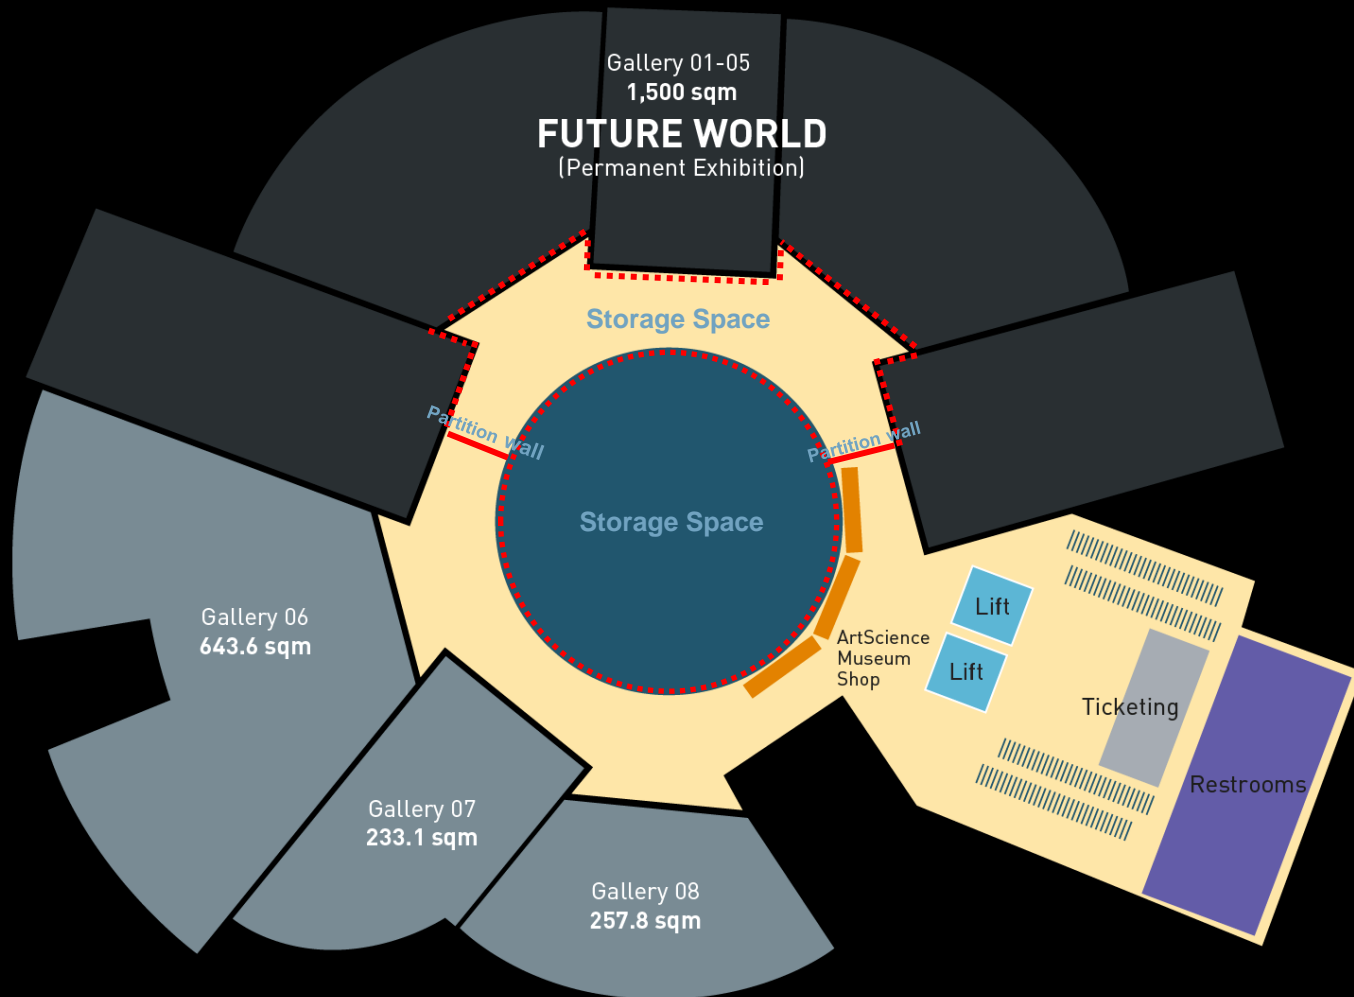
Gallery 01-05
1,500 sqm
FUTURE WORLD
(Permanent Exhibition)

Storage Space

Partition wall

Partition wall

Storage Space

Gallery 06
643.6 sqm

ArtScience Museum Shop

Lift

Lift

Ticketing

Restrooms

Gallery 07
233.1 sqm

Gallery 08
257.8 sqm